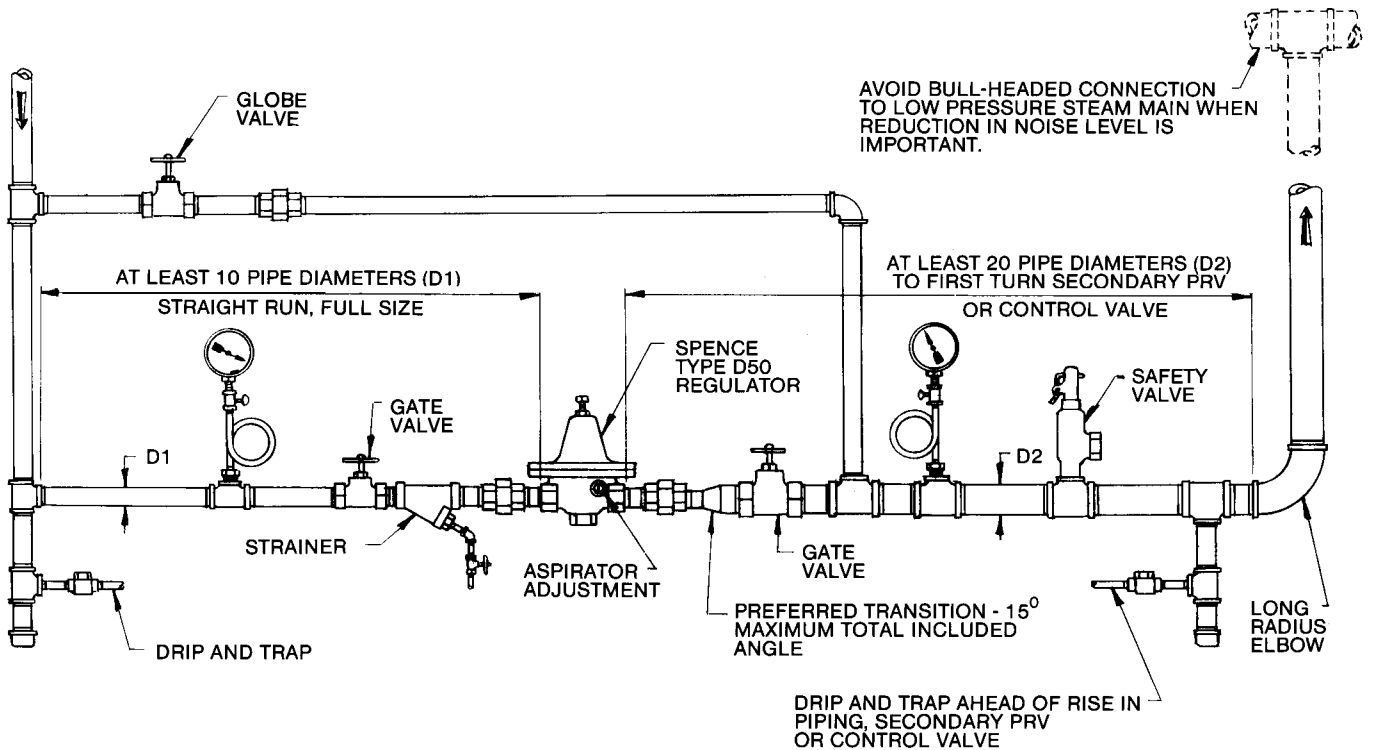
AVOID BULL-HEADED CONNECTION TO LOW PRESSURE STEAM MAIN WHEN REDUCTION IN NOISE LEVEL IS IMPORTANT.

GLOBE VALVE

AT LEAST 10 PIPE DIAMETERS (D1)

STRAIGHT RUN, FULL SIZE

AT LEAST 20 PIPE DIAMETERS (D2) TO FIRST TURN SECONDARY PRV

OR CONTROL VALVE

SPENCE TYPE D50 REGULATOR

SAFETY VALVE

GATE VALVE

D1

D2

STRAINER

ASPIRATOR ADJUSTMENT

GATE VALVE

PREFERRED TRANSITION - $15^0$ MAXIMUM TOTAL INCLUDED ANGLE

LONG RADIUS ELBOW

DRIP AND TRAP

DRIP AND TRAP AHEAD OF RISE IN PIPING, SECONDARY PRV OR CONTROL VALVE